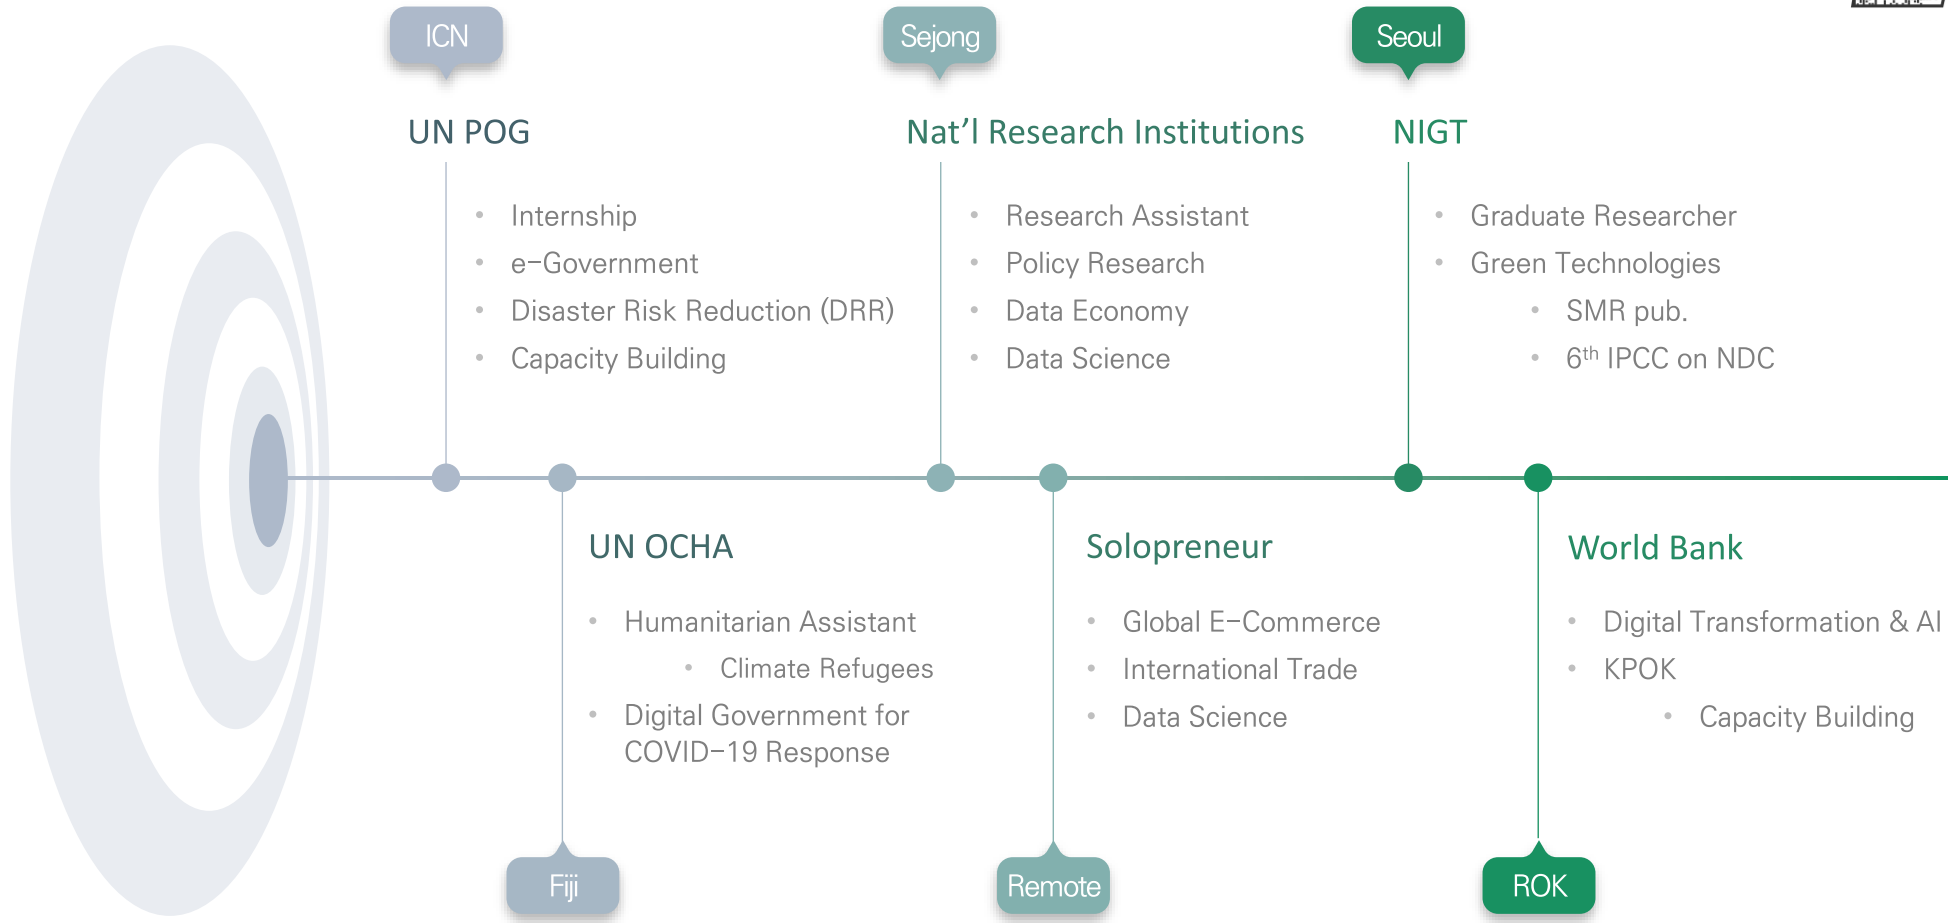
ICN

UN POG

- Internship
- e–Government
- Disaster Risk Reduction (DRR)
- Capacity Building

Sejong

Nat’l Research Institutions

- Research Assistant
- Policy Research
- Data Economy
- Data Science

Seoul

NIGT

- Graduate Researcher
- Green Technologies
  - SMR pub.
  - $6^{th}$ IPCC on NDC

UN OCHA

- Humanitarian Assistant
  - Climate Refugees
- Digital Government for COVID–19 Response

Fiji

Solopreneur

- Global E–Commerce
- International Trade
- Data Science

Remote

World Bank

- Digital Transformation & AI
- KPOK
  - Capacity Building

ROK